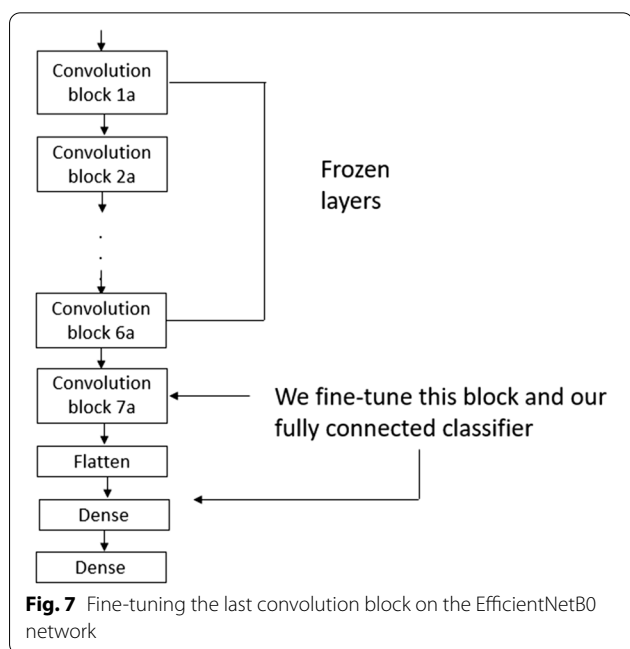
Convolution block 1a

Convolution block 2a

.
.
.

Convolution block 6a

Frozen layers

Convolution block 7a

We fine-tune this block and our fully connected classifier

Flatten

Dense

Dense

**Fig. 7** Fine-tuning the last convolution block on the EfficientNetB0 network